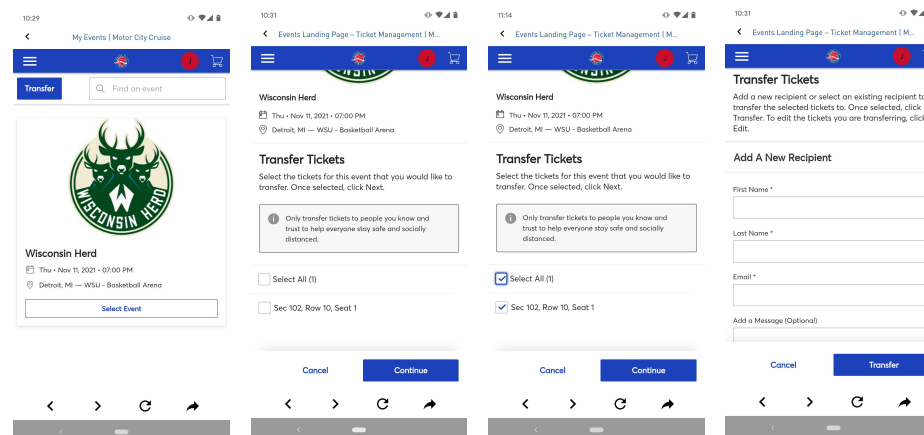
10:29

My Events | Motor City Cruise

J

Transfer

Find an event

WISCONSIN HERD

Wisconsin Herd

Thu • Nov 11, 2021 • 07:00 PM

Detroit, MI — WSU - Basketball Arena

Select Event

10:31

Events Landing Page - Ticket Management | M...

J

Wisconsin Herd

Thu • Nov 11, 2021 • 07:00 PM

Detroit, MI — WSU - Basketball Arena

Transfer Tickets

Select the tickets for this event that you would like to transfer. Once selected, click Next.

Only transfer tickets to people you know and trust to help everyone stay safe and socially distanced.

Select All (1)

Sec 102, Row 10, Seat 1

Cancel

Continue

11:14

Events Landing Page - Ticket Management | M...

J

Wisconsin Herd

Thu • Nov 11, 2021 • 07:00 PM

Detroit, MI — WSU - Basketball Arena

Transfer Tickets

Select the tickets for this event that you would like to transfer. Once selected, click Next.

Only transfer tickets to people you know and trust to help everyone stay safe and socially distanced.

Select All (1)

Sec 102, Row 10, Seat 1

Cancel

Continue

10:31

Events Landing Page - Ticket Management | M

J

Transfer Tickets

Add a new recipient or select an existing recipient to transfer the selected tickets to. Once selected, click Transfer. To edit the tickets you are transferring, click Edit.

Add A New Recipient

First Name *

Last Name *

Email *

Add a Message (Optional)

Cancel

Transfer